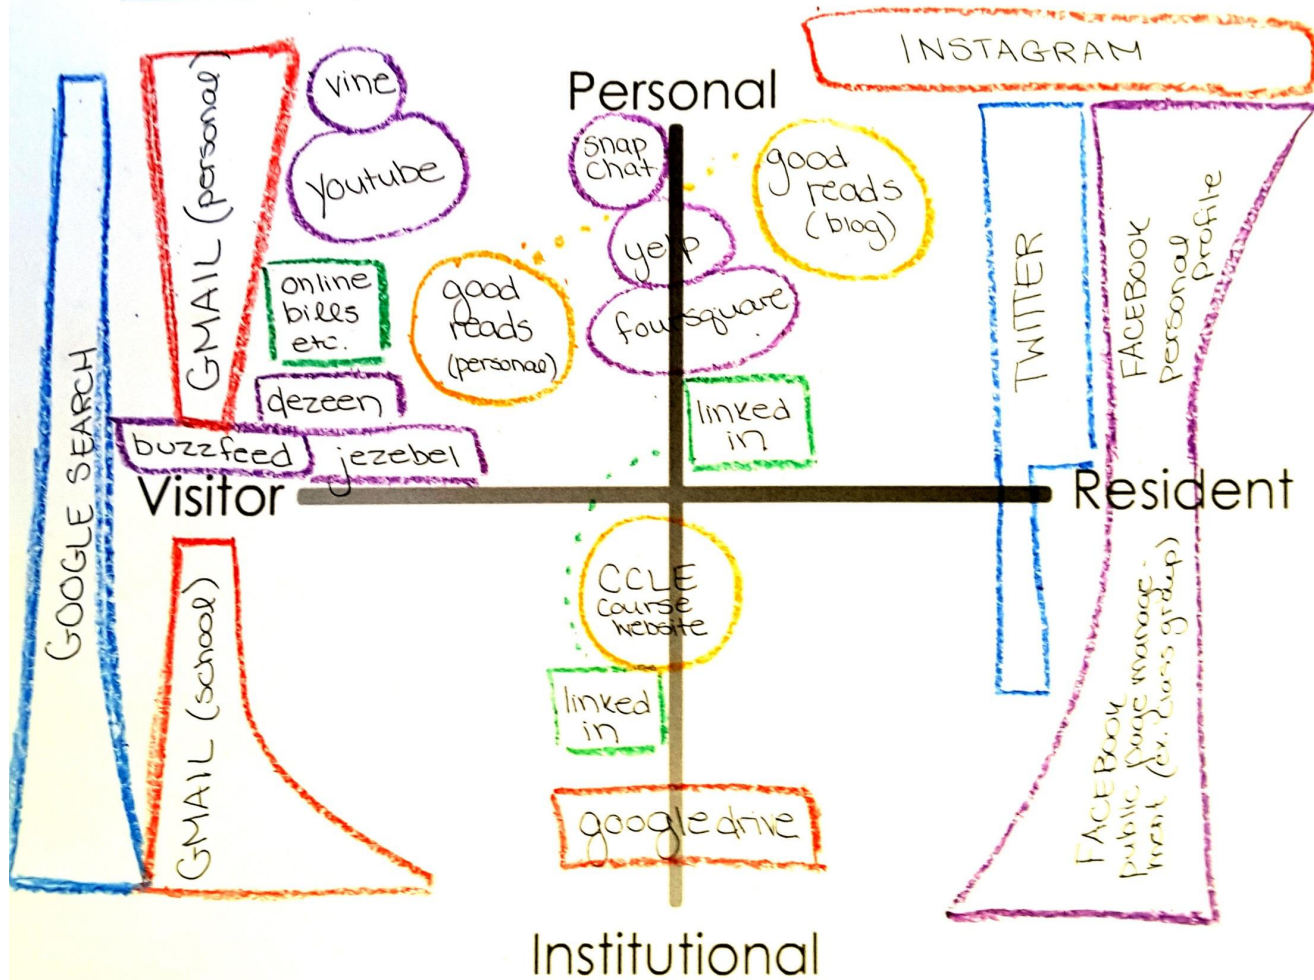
INSTAGRAM

Personal

GOOGLE SEARCH

GMAIL (personal)

vine

youtube

online bills etc.

dezeen

buzzfeed

jezebel

snap chat

yelp

foursquare

good reads (personal)

good reads (blog)

linked in

TWITTER

FACEBOOK Personal Profile

Visitor

Resident

CCLE course website

linked in

google drive

GMAIL (school)

FACEBOOK public page management (ex. Bruins group)

Institutional